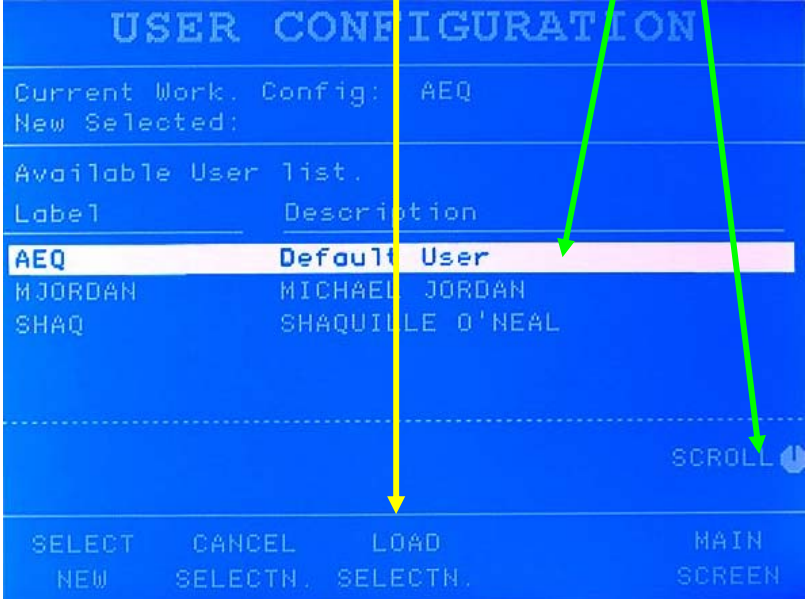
USER CONFIGURATION

Current Work. Config: AEQ
New Selected:

Available User list.

| Label | Description |
|---|---|
| AEQ | Default User |
| MJORDAN | MICHAEL JORDAN |
| SHAQ | SHAQUILLE O'NEAL |

SCROLL

SELECT NEW
CANCEL SELECTN.
LOAD SELECTN.
MAIN SCREEN